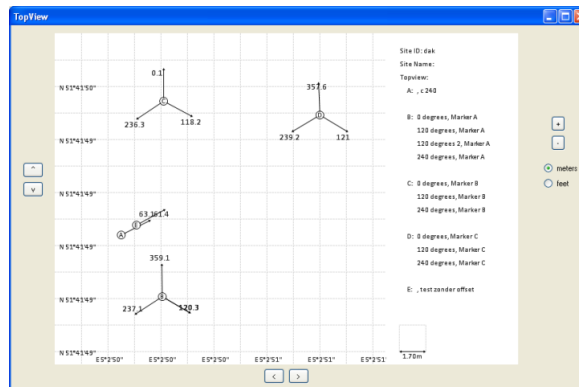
TopView

^
v

N 51°41'50"
N 51°41'49"
N 51°41'49"
N 51°41'49"
N 51°41'49"
N 51°41'49"

0.1
C
236.3
118.2

357.6
D
239.2
121

63.161.4
E
A

359.1
B
237.1
120.3

E 5°2'50"
E 5°2'50"
E 5°2'50"
E 5°2'51"
E 5°2'51"
E 5°2'51"

Site ID: dak
Site Name:
Topview:
A: , c 240

B: 0 degrees, Marker A
120 degrees, Marker A
120 degrees 2, Marker A
240 degrees, Marker A

C: 0 degrees, Marker B
120 degrees, Marker B
240 degrees, Marker B

D: 0 degrees, Marker C
120 degrees, Marker C
240 degrees, Marker C

E: , test zonder offset

1.70m

+
-

meters
feet

<
>